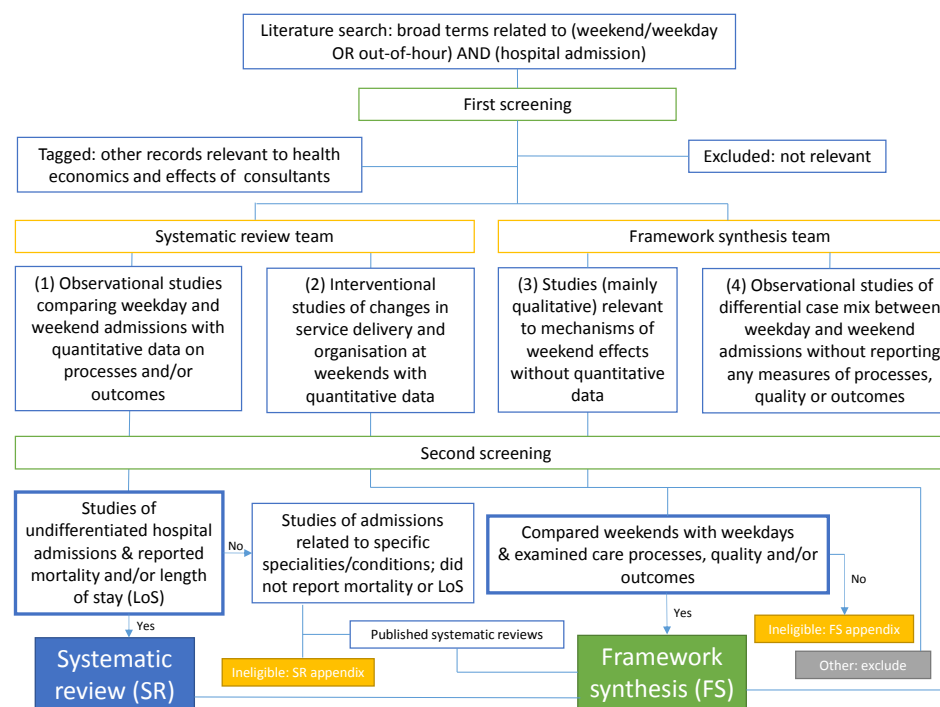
Literature search: broad terms related to (weekend/weekday OR out-of-hour) AND (hospital admission)

First screening

Tagged: other records relevant to health economics and effects of consultants

Excluded: not relevant

Systematic review team

Framework synthesis team

(1) Observational studies comparing weekday and weekend admissions with quantitative data on processes and/or outcomes

(2) Interventional studies of changes in service delivery and organisation at weekends with quantitative data

(3) Studies (mainly qualitative) relevant to mechanisms of weekend effects without quantitative data

(4) Observational studies of differential case mix between weekday and weekend admissions without reporting any measures of processes, quality or outcomes

Second screening

Studies of undifferentiated hospital admissions & reported mortality and/or length of stay (LoS)

No

Studies of admissions related to specific specialities/conditions; did not report mortality or LoS

Compared weekends with weekdays & examined care processes, quality and/or outcomes

No

Yes

Yes

Ineligible: FS appendix

Published systematic reviews

Systematic review (SR)

Ineligible: SR appendix

Framework synthesis (FS)

Other: exclude